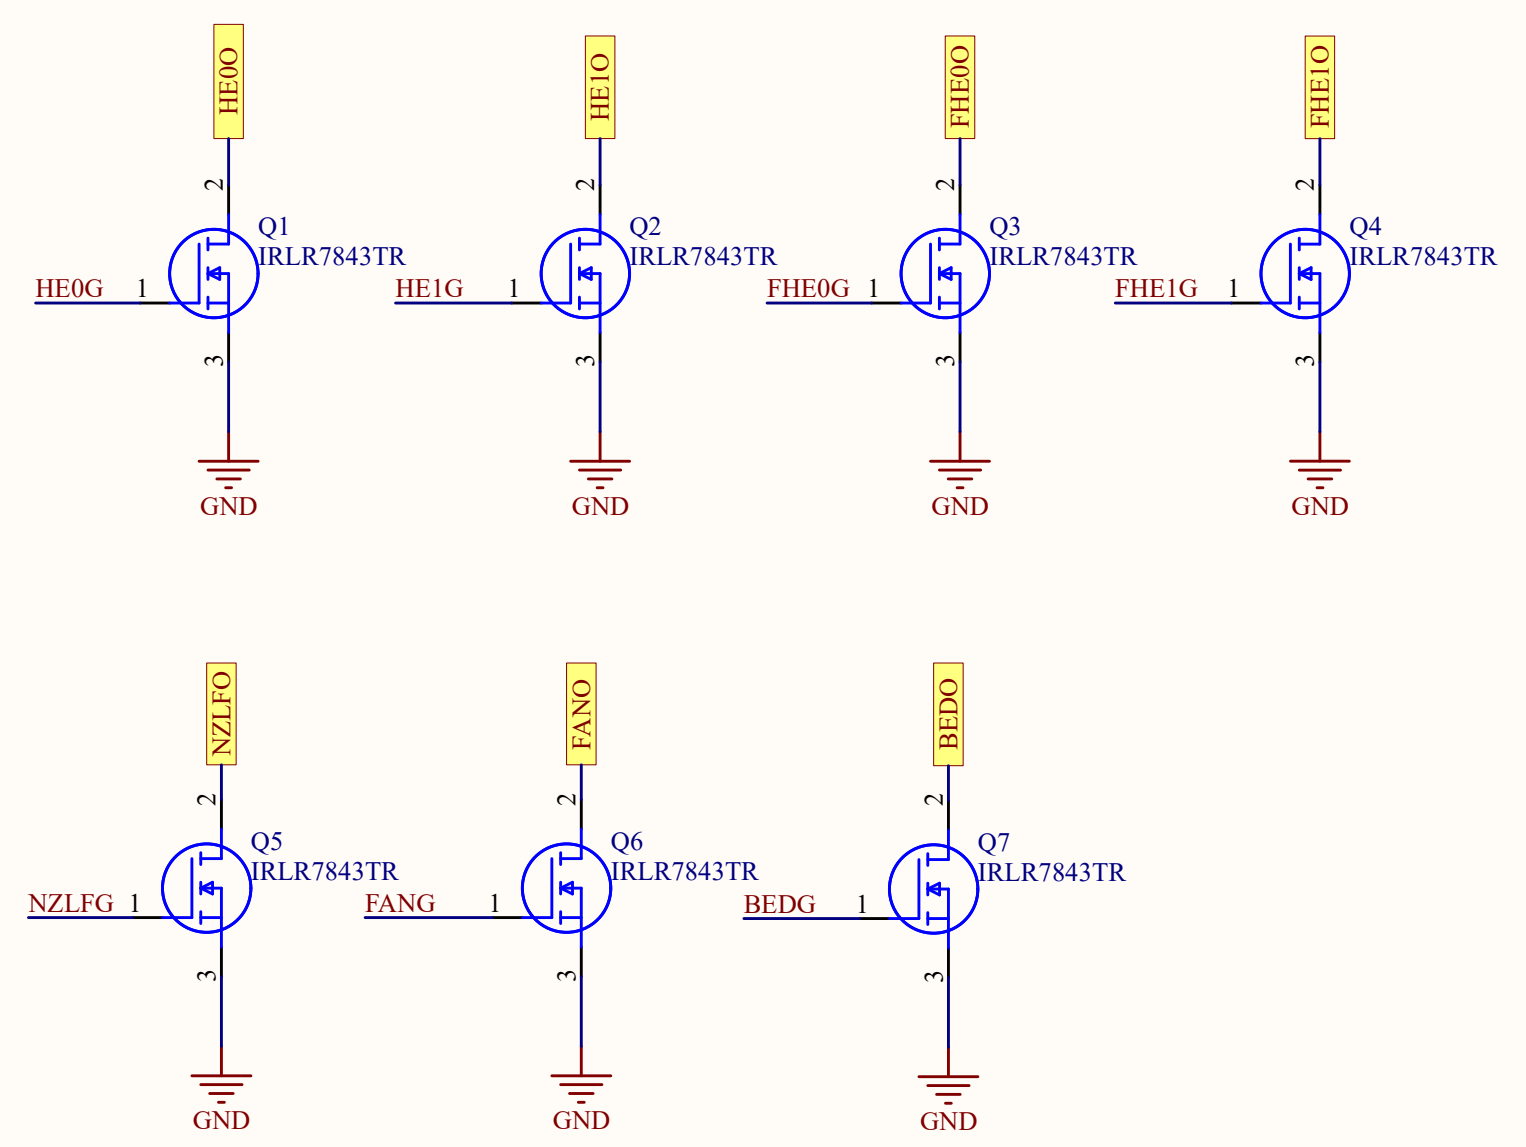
HE0O
2
Q1
IRLR7843TR
HE0G 1
3
GND

HE1O
2
Q2
IRLR7843TR
HE1G 1
3
GND

FHE0O
2
Q3
IRLR7843TR
FHE0G 1
3
GND

FHE1O
2
Q4
IRLR7843TR
FHE1G 1
3
GND

NZLFO
2
Q5
IRLR7843TR
NZLFG 1
3
GND

FANO
2
Q6
IRLR7843TR
FANG 1
3
GND

BEDO
2
Q7
IRLR7843TR
BEDG 1
3
GND